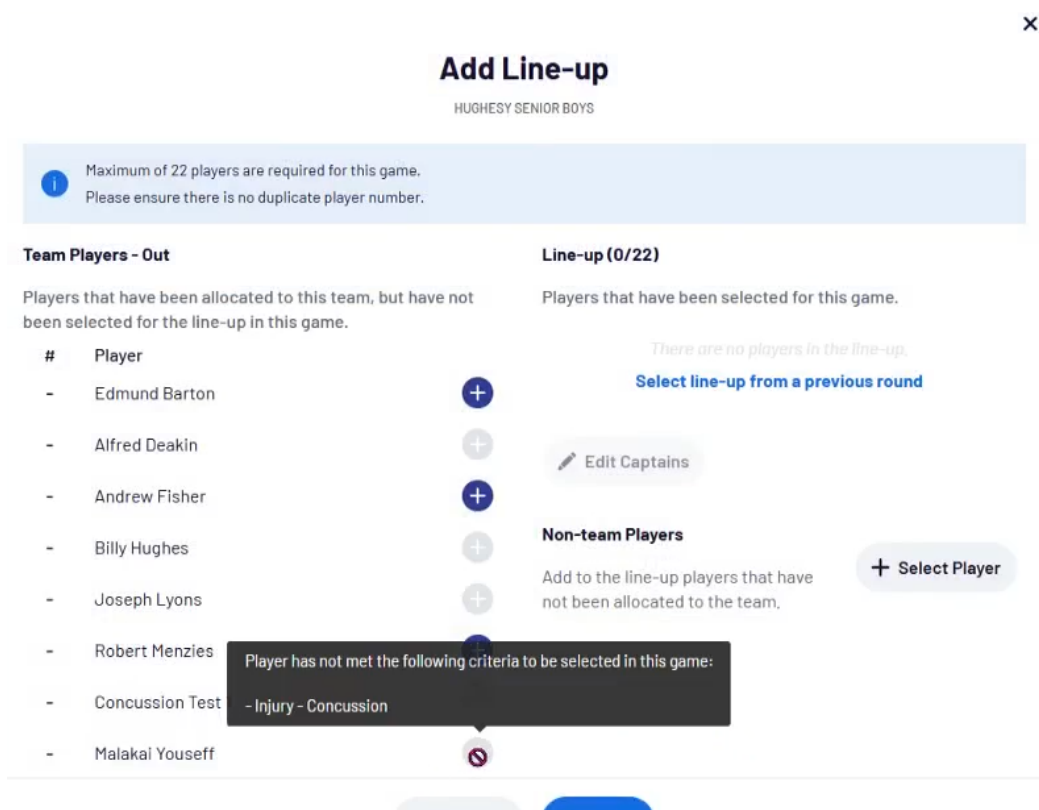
×

Add Line-up

HUGHESY SENIOR BOYS

Maximum of 22 players are required for this game.
Please ensure there is no duplicate player number.

Team Players - Out

Players that have been allocated to this team, but have not been selected for the line-up in this game.

| # | Player |
|---|---|
| - | Edmund Barton |
| - | Alfred Deakin |
| - | Andrew Fisher |
| - | Billy Hughes |
| - | Joseph Lyons |
| - | Robert Menzies |
| - | Concussion Test |
| - | Malakai Youseff |

Line-up (0/22)

Players that have been selected for this game.

There are no players in the line-up.

Select line-up from a previous round

Edit Captains

Non-team Players

Add to the line-up players that have not been allocated to the team.

+ Select Player

Player has not met the following criteria to be selected in this game:

- Injury - Concussion